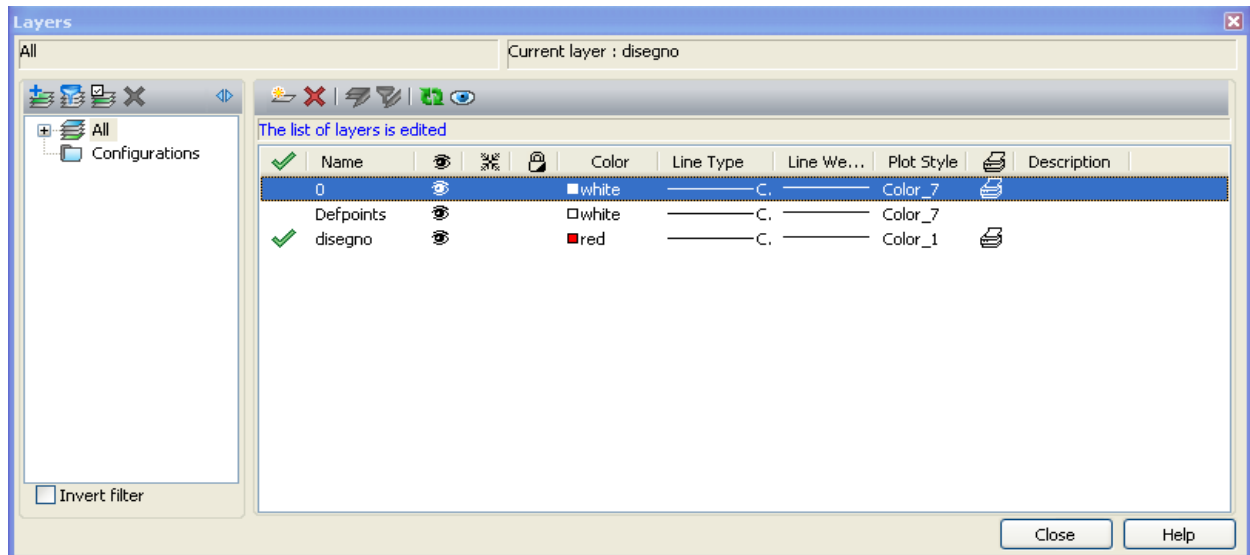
Layers

All

Current layer : disegno

All

Configurations

Invert filter

The list of layers is edited

| | Name | | | | Color | Line Type | Line We... | Plot Style | | Description |
|---|---|---|---|---|---|---|---|---|---|---|
| | 0 | | | | white | C. | | Color_7 | | |
| | Defpoints | | | | white | C. | | Color_7 | | |
| ✓ | disegno | | | | red | C. | | Color_1 | | |

Close

Help